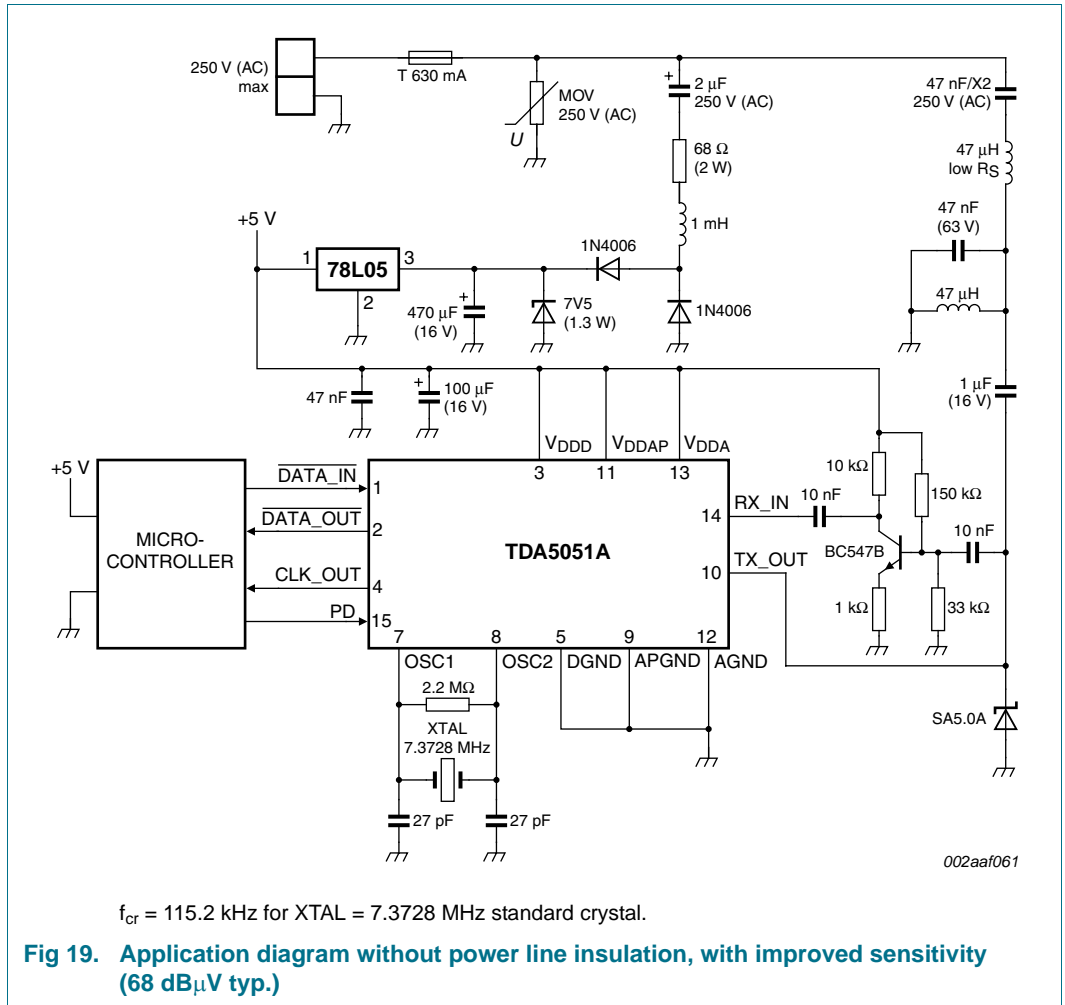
250 V (AC)
max

T 630 mA

MOV
250 V (AC)
U

+
2 µF
250 V (AC)

68 Ω
(2 W)

1 mH

47 nF/X2
250 V (AC)

47 µH
low $R_S$

47 nF
(63 V)

47 µH

+5 V

1
78L05
3
2

1N4006

+
470 µF
(16 V)

7V5
(1.3 W)

1N4006

47 nF

+
100 µF
(16 V)

1 µF
(16 V)

$V_{DDD}$
$V_{DDAP}$
$V_{DDA}$
3
11
13

+5 V

MICRO-
CONTROLLER

$\overline{\text{DATA\_IN}}$
1
$\overline{\text{DATA\_OUT}}$
2
CLK_OUT
4
PD
15

TDA5051A

14
RX_IN
10
TX_OUT

10 kΩ
10 nF
150 kΩ
10 nF
BC547B
1 kΩ
33 kΩ

7
8
5
9
12
OSC1
OSC2
DGND
APGND
AGND

2.2 MΩ
XTAL
7.3728 MHz

27 pF
27 pF

SA5.0A

002aaf061

$f_{cr}$ = 115.2 kHz for XTAL = 7.3728 MHz standard crystal.

Fig 19. Application diagram without power line insulation, with improved sensitivity (68 dBµV typ.)